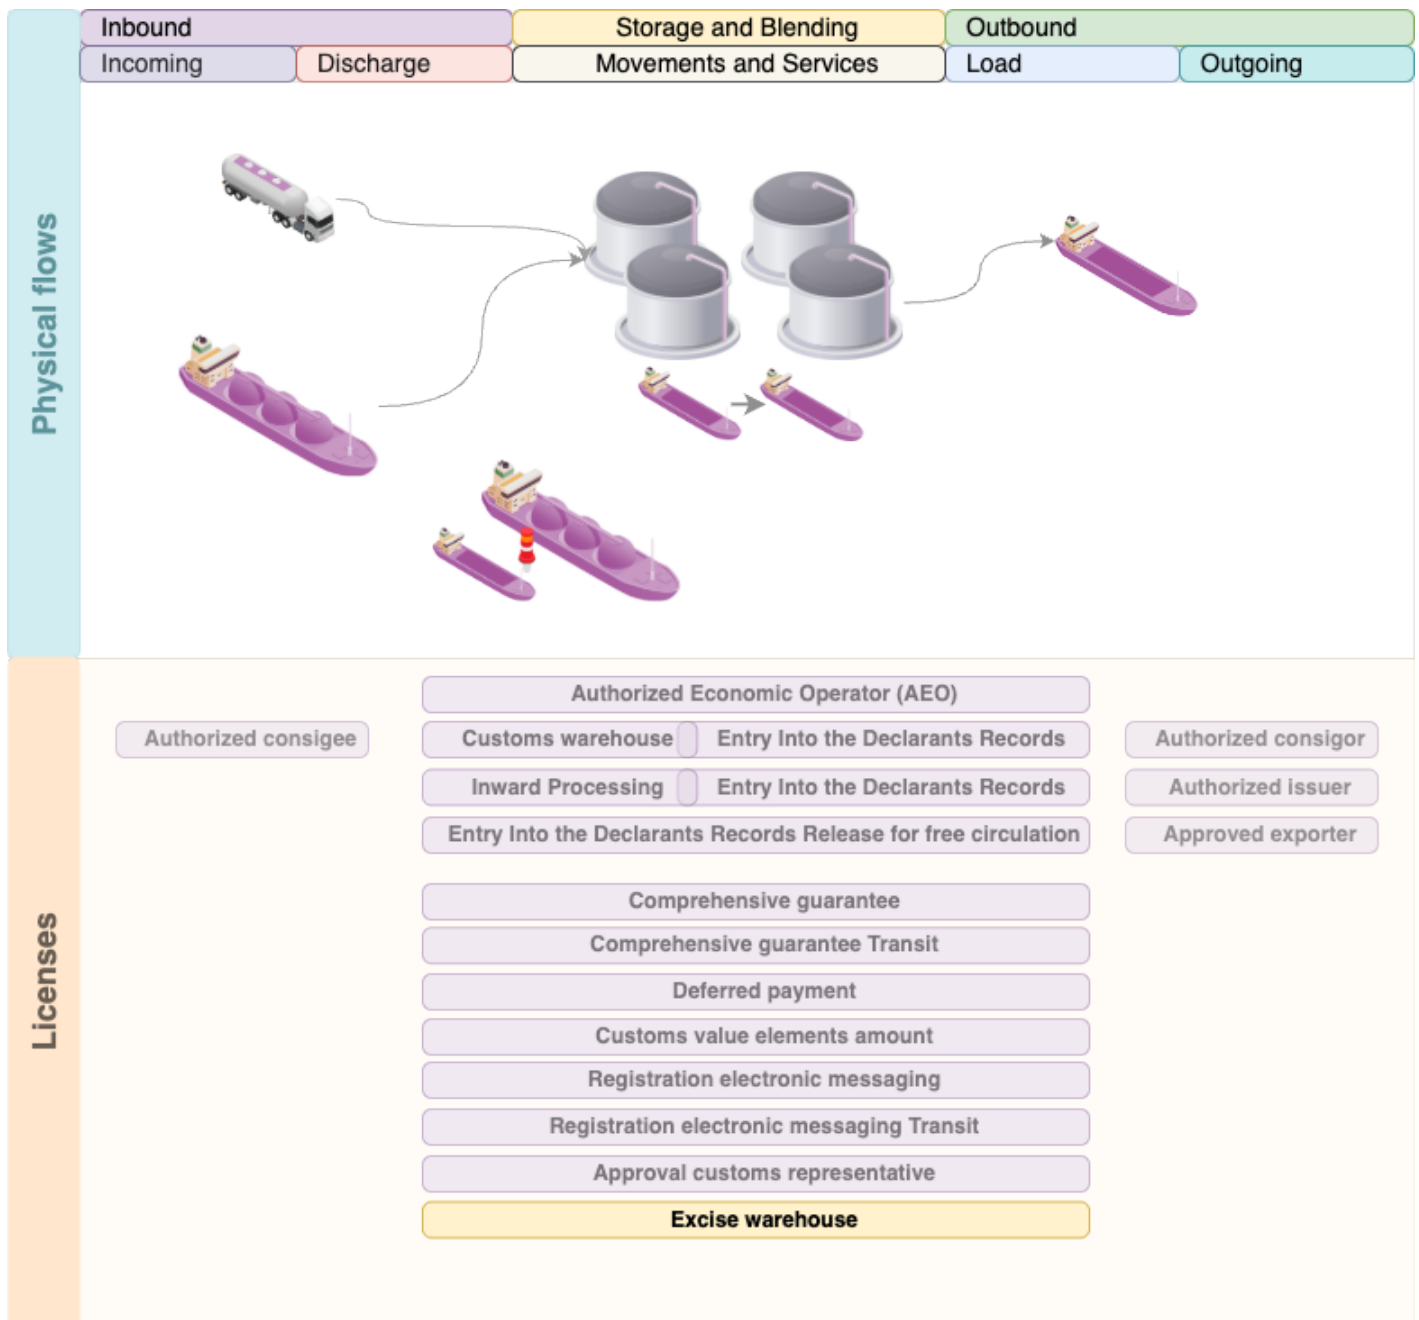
Inbound

Storage and Blending

Outbound

Incoming

Discharge

Movements and Services

Load

Outgoing

Physical flows

Licenses

Authorized Economic Operator (AEO)

Authorized consigee

Customs warehouse

Entry Into the Declarants Records

Authorized consigor

Inward Processing

Entry Into the Declarants Records

Authorized issuer

Entry Into the Declarants Records Release for free circulation

Approved exporter

Comprehensive guarantee

Comprehensive guarantee Transit

Deferred payment

Customs value elements amount

Registration electronic messaging

Registration electronic messaging Transit

Approval customs representative

Excise warehouse